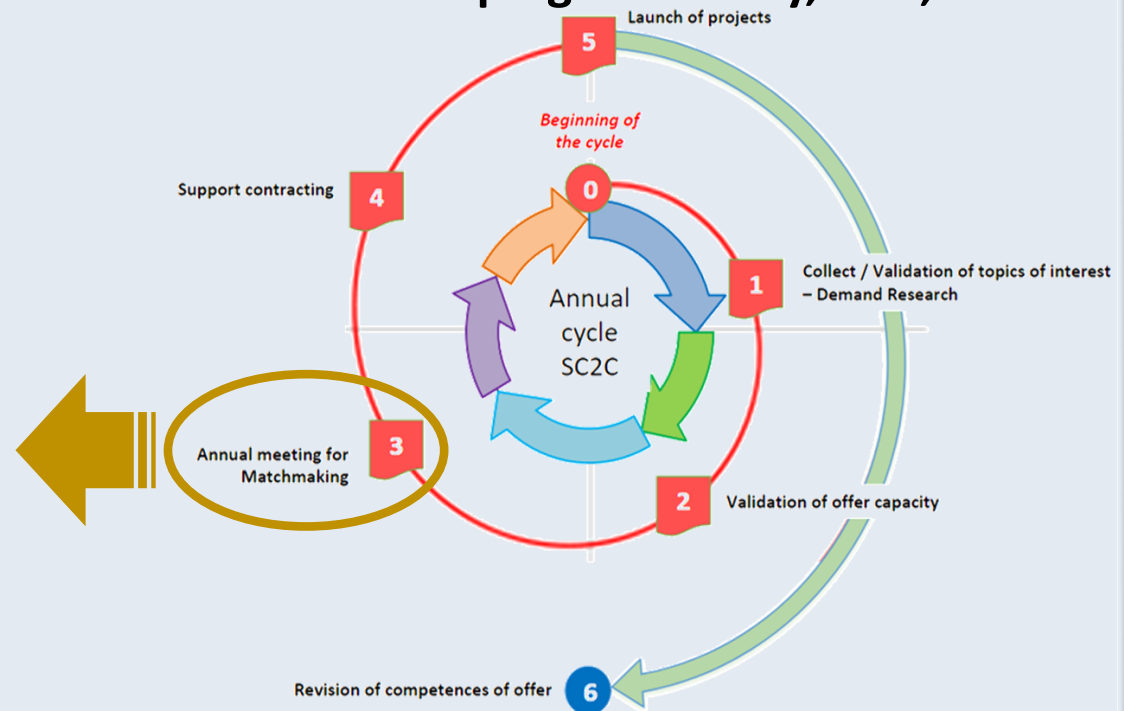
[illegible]

Launch of projects

5

Beginning of the cycle

0

Support contracting

4

Annual cycle SC2C

1

Collect / Validation of topics of interest – Demand Research

Annual meeting for Matchmaking

3

2

Validation of offer capacity

Revision of competences of offer

6